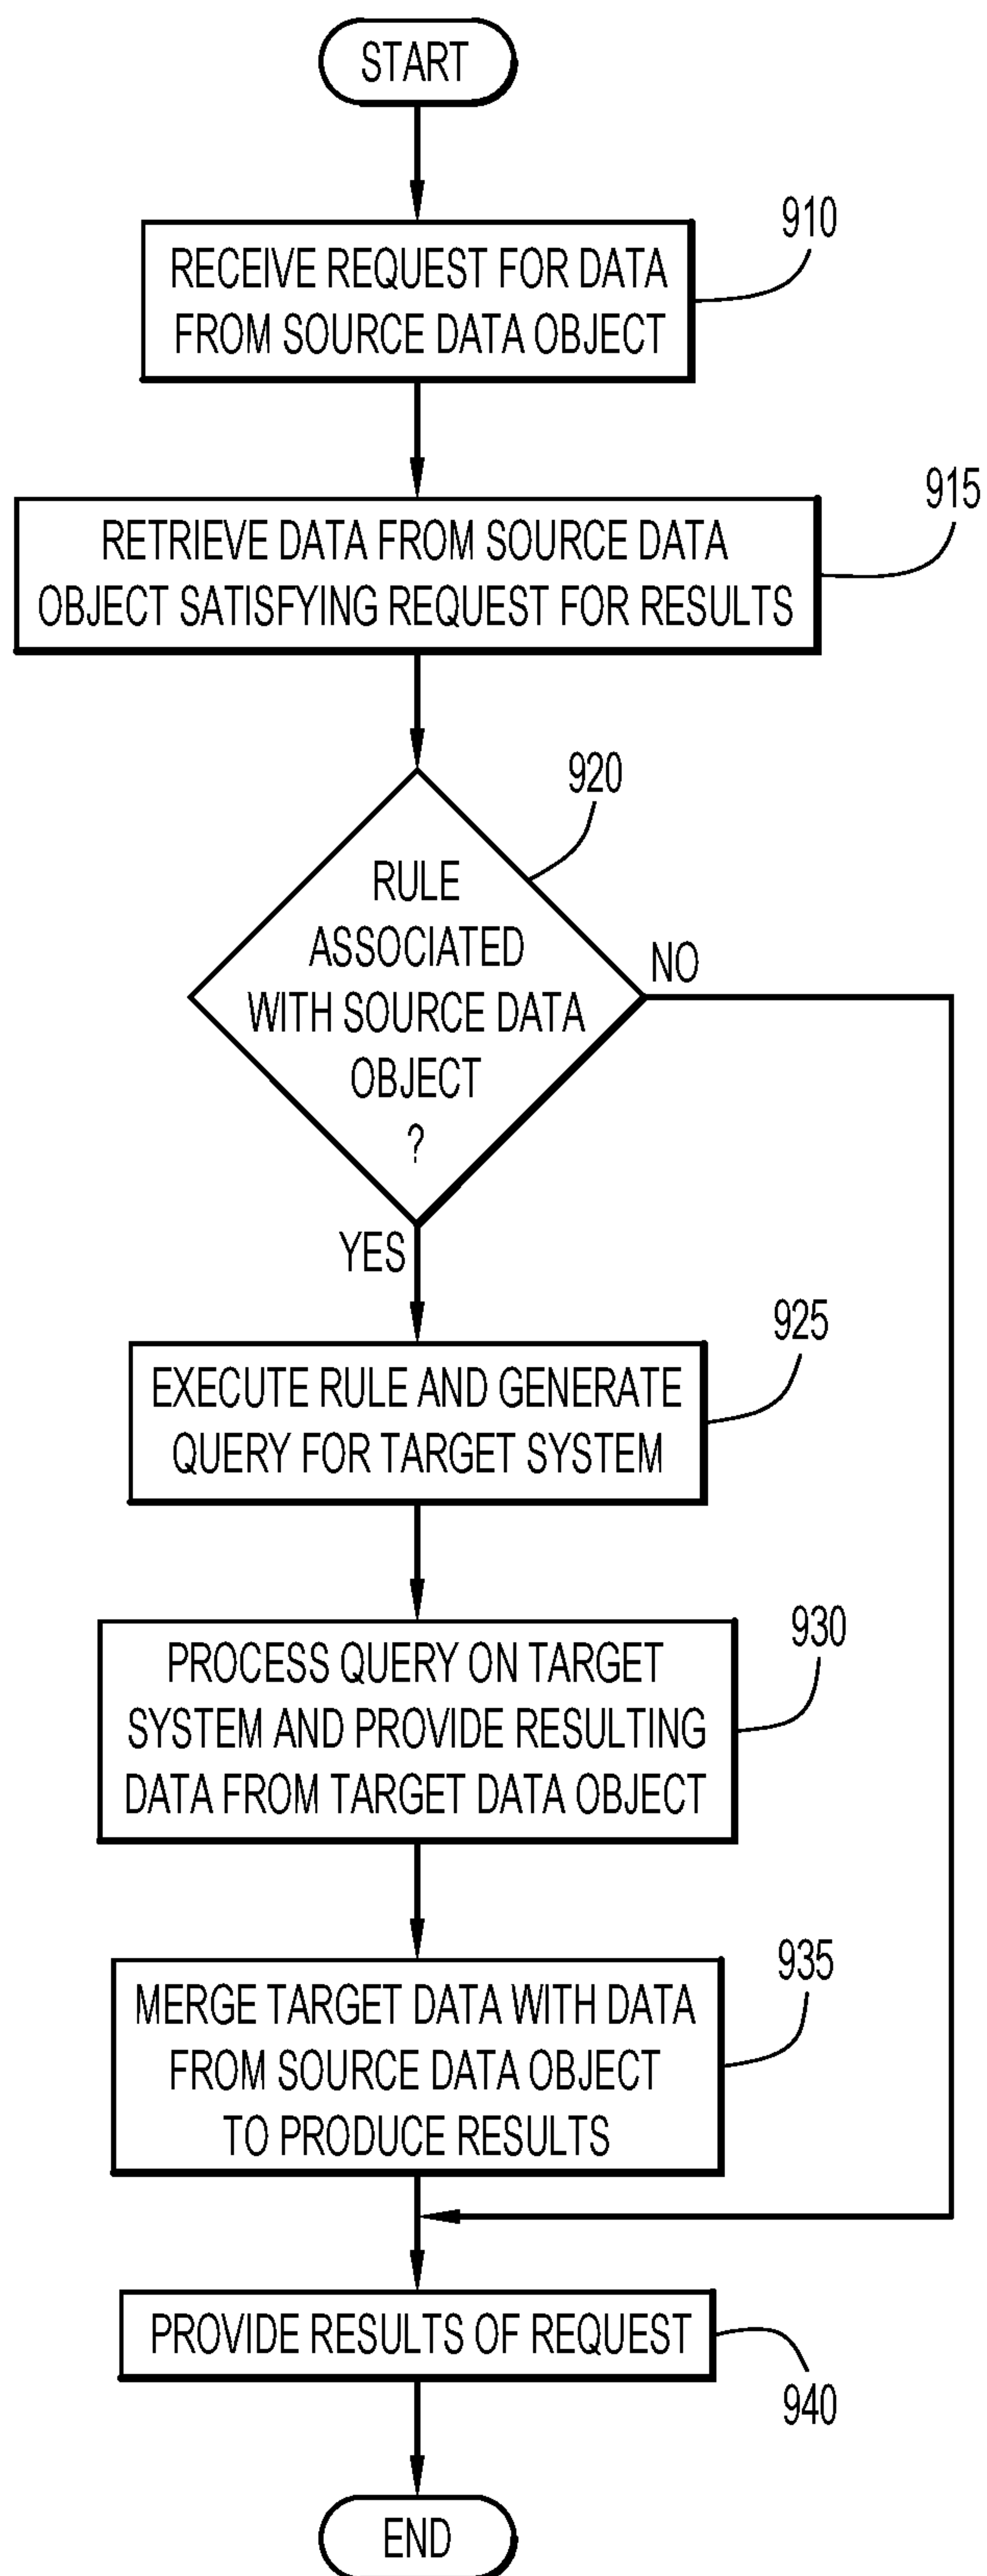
START

910
RECEIVE REQUEST FOR DATA FROM SOURCE DATA OBJECT

915
RETRIEVE DATA FROM SOURCE DATA OBJECT SATISFYING REQUEST FOR RESULTS

920
RULE ASSOCIATED WITH SOURCE DATA OBJECT ?

NO

YES

925
EXECUTE RULE AND GENERATE QUERY FOR TARGET SYSTEM

930
PROCESS QUERY ON TARGET SYSTEM AND PROVIDE RESULTING DATA FROM TARGET DATA OBJECT

935
MERGE TARGET DATA WITH DATA FROM SOURCE DATA OBJECT TO PRODUCE RESULTS

PROVIDE RESULTS OF REQUEST
940

END